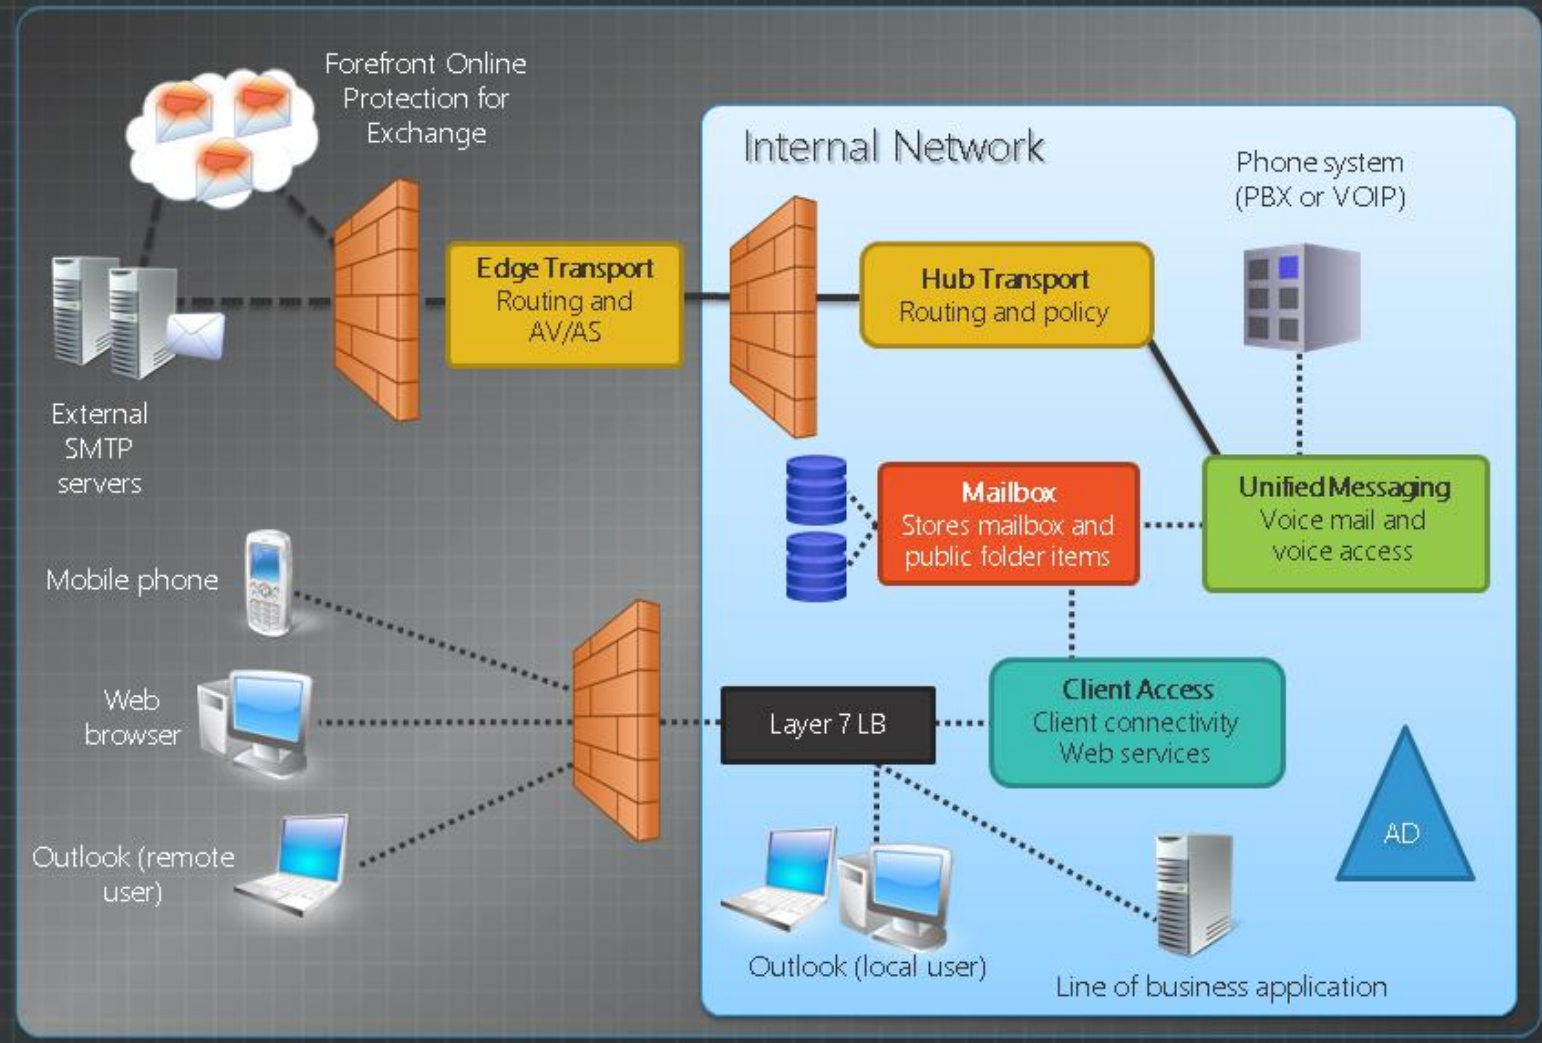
Forefront Online Protection for Exchange

External SMTP servers

Edge Transport
Routing and AV/AS

Internal Network

Phone system (PBX or VOIP)

Hub Transport
Routing and policy

Mailbox
Stores mailbox and public folder items

Unified Messaging
Voice mail and voice access

Mobile phone

Web browser

Outlook (remote user)

Layer 7 LB

Client Access
Client connectivity
Web services

AD

Outlook (local user)

Line of business application